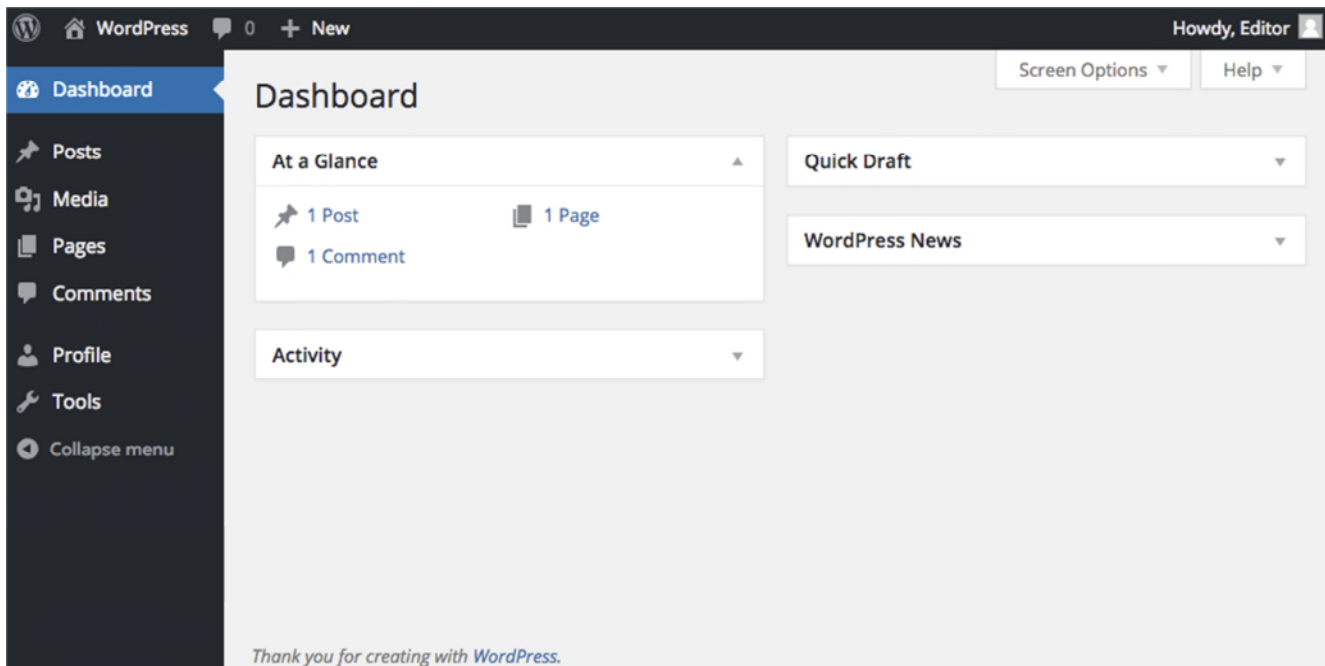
WordPress 0 + New
Howdy, Editor

Dashboard
Posts
Media
Pages
Comments
Profile
Tools
Collapse menu

Screen Options ▼
Help ▼

Dashboard

At a Glance
1 Post
1 Page
1 Comment

Activity

Quick Draft

WordPress News

Thank you for creating with WordPress.